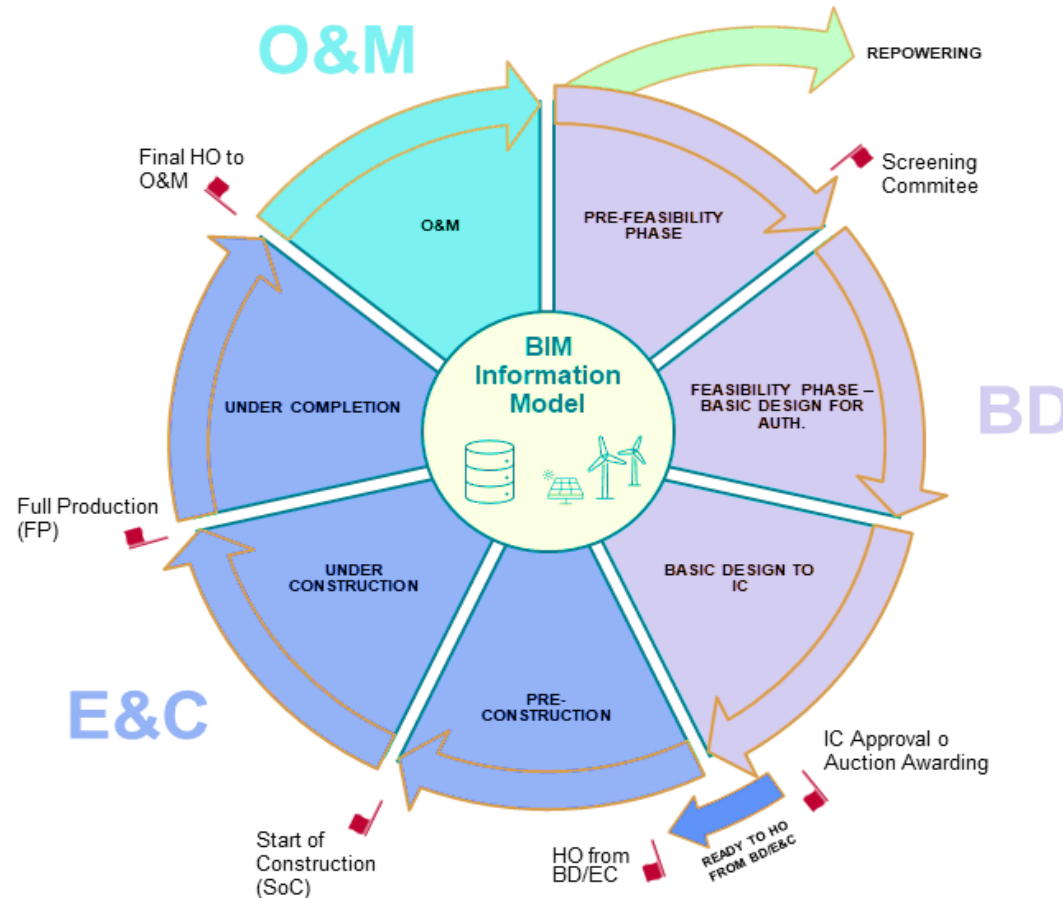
O&M

REPOWERING

Final HO to O&M

Screening Commitee

O&M

PRE-FEASIBILITY PHASE

BIM Information Model

FEASIBILITY PHASE – BASIC DESIGN FOR AUTH.

BD

UNDER COMPLETION

Full Production (FP)

UNDER CONSTRUCTION

BASIC DESIGN TO IC

E&C

PRE-CONSTRUCTION

IC Approval o Auction Awarding

Start of Construction (SoC)

HO from BD/EC

READY TO HO FROM BD/E&C